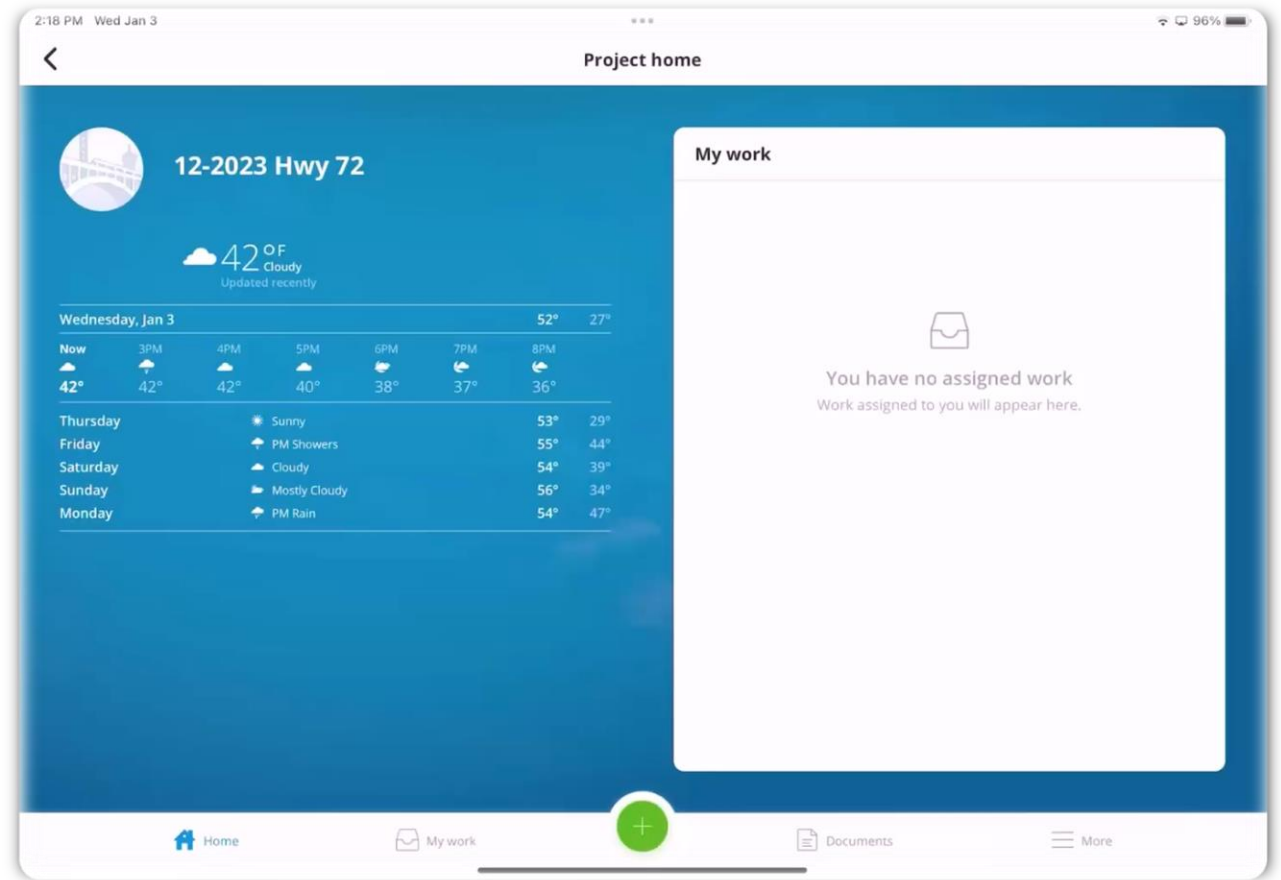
2:18 PM Wed Jan 3

96%

Project home

12-2023 Hwy 72

42 °F Cloudy
Updated recently

| Wednesday, Jan 3 | | | | | | | 52° | 27° |
|---|---|---|---|---|---|---|---|---|
| Now | 3PM | 4PM | 5PM | 6PM | 7PM | 8PM | | |
| 42° | 42° | 42° | 40° | 38° | 37° | 36° | | |

| | | | |
|---|---|---|---|
| Thursday | Sunny | 53° | 29° |
| Friday | PM Showers | 55° | 44° |
| Saturday | Cloudy | 54° | 39° |
| Sunday | Mostly Cloudy | 56° | 34° |
| Monday | PM Rain | 54° | 47° |

My work

You have no assigned work
Work assigned to you will appear here.

Home
My work
+
Documents
More